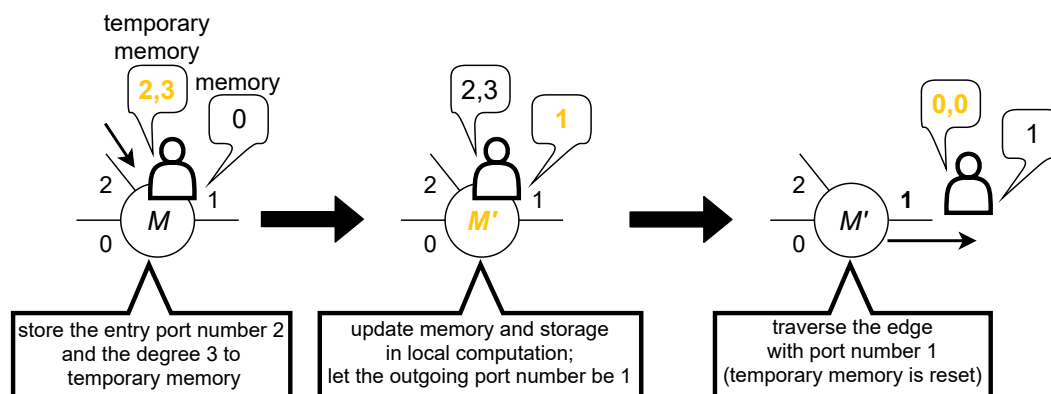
temporary memory

2,3

memory

0

2

1

0

M

store the entry port number 2 and the degree 3 to temporary memory

2,3

1

2

1

0

M′

update memory and storage in local computation; let the outgoing port number be 1

0,0

1

2

1

0

M′

traverse the edge with port number 1 (temporary memory is reset)